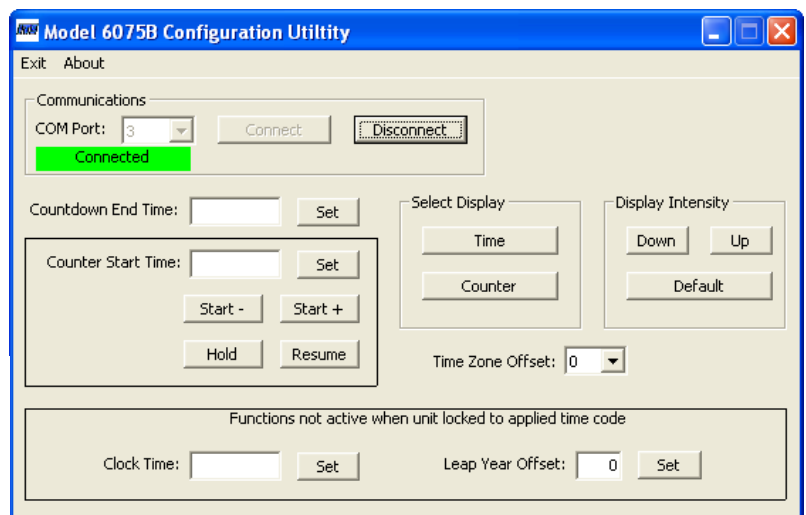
Model 6075B Configuration Utiltity

Exit About

Communications

COM Port: 3 Connect Disconnect

Connected

Countdown End Time: Set

Counter Start Time: Set

Start - Start +

Hold Resume

Select Display

Time

Counter

Display Intensity

Down Up

Default

Time Zone Offset: 0

Functions not active when unit locked to applied time code

Clock Time: Set

Leap Year Offset: 0 Set